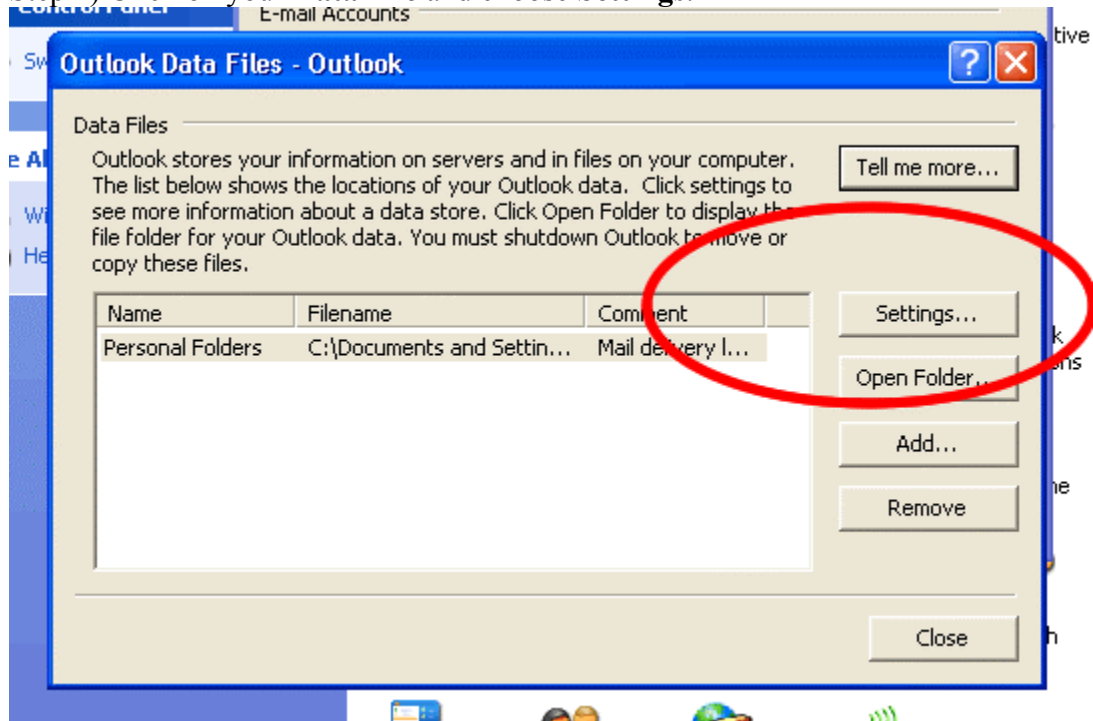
E-mail Accounts

tive

Sw

Outlook Data Files - Outlook

Data Files

Outlook stores your information on servers and in files on your computer. The list below shows the locations of your Outlook data. Click settings to see more information about a data store. Click Open Folder to display the file folder for your Outlook data. You must shutdown Outlook to move or copy these files.

Tell me more...

| Name | Filename | Comment |
|---|---|---|
| Personal Folders | C:\Documents and Settin... | Mail delivery l... |

Settings...

Open Folder...

Add...

Remove

Close